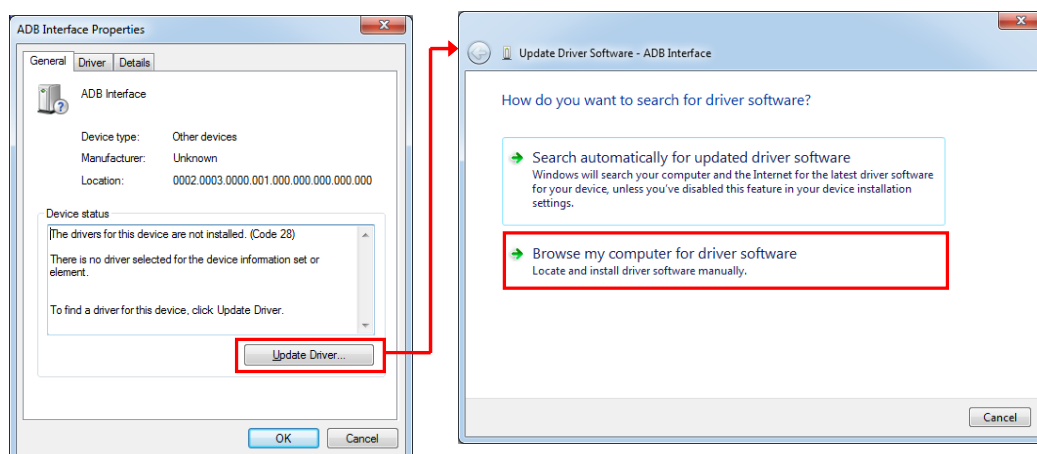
ADB Interface Properties

General | Driver | Details

ADB Interface

| | |
|---|---|
| Device type: | Other devices |
| Manufacturer: | Unknown |
| Location: | 0002.0003.0000.001.000.000.000.000.000 |

Device status

The drivers for this device are not installed. (Code 28)

There is no driver selected for the device information set or element.

To find a driver for this device, click Update Driver.

Update Driver...

OK Cancel

Update Driver Software - ADB Interface

How do you want to search for driver software?

Search automatically for updated driver software
Windows will search your computer and the Internet for the latest driver software for your device, unless you've disabled this feature in your device installation settings.

Browse my computer for driver software
Locate and install driver software manually.

Cancel